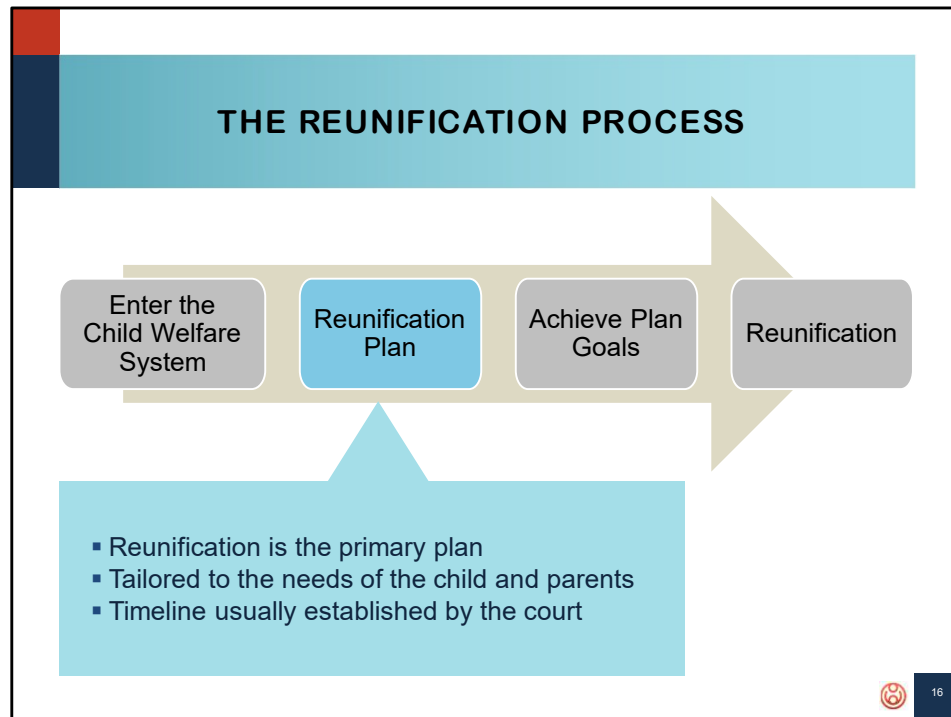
THE REUNIFICATION PROCESS

Enter the Child Welfare System

Reunification Plan

Achieve Plan Goals

Reunification

▪ Reunification is the primary plan
▪ Tailored to the needs of the child and parents
▪ Timeline usually established by the court

16